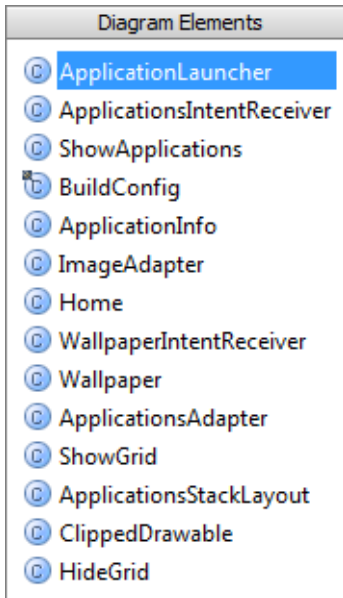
Diagram Elements

C ApplicationLauncher
C ApplicationsIntentReceiver
C ShowApplications
C BuildConfig
C ApplicationInfo
C ImageAdapter
C Home
C WallpaperIntentReceiver
C Wallpaper
C ApplicationsAdapter
C ShowGrid
C ApplicationsStackLayout
C ClippedDrawable
C HideGrid